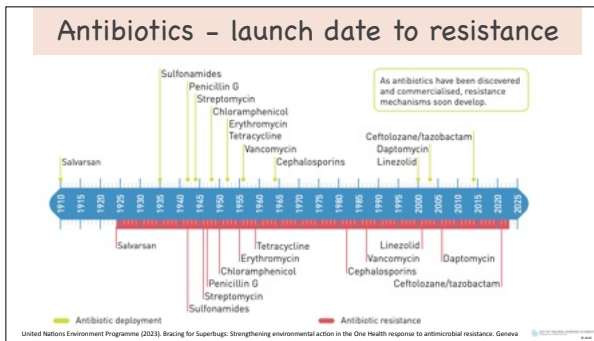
Antibiotics - launch date to resistance

As antibiotics have been discovered and commercialised, resistance mechanisms soon develop.

Salvarsan

Sulfonamides

Penicillin G

Streptomycin

Chloramphenicol

Erythromycin

Tetracycline

Vancomycin

Cephalosporins

Ceftolozane/tazobactam

Daptomycin

Linezolid

1910 1915 1920 1925 1930 1935 1940 1945 1950 1955 1960 1965 1970 1975 1980 1985 1990 1995 2000 2005 2010 2015 2020 2025

Salvarsan

Tetracycline

Erythromycin

Chloramphenicol

Penicillin G

Streptomycin

Sulfonamides

Linezolid

Vancomycin

Cephalosporins

Daptomycin

Ceftolozane/tazobactam

Antibiotic deployment

Antibiotic resistance

United Nations Environment Programme (2023). Bracing for Superbugs: Strengthening environmental action in the One Health response to antimicrobial resistance. Geneva